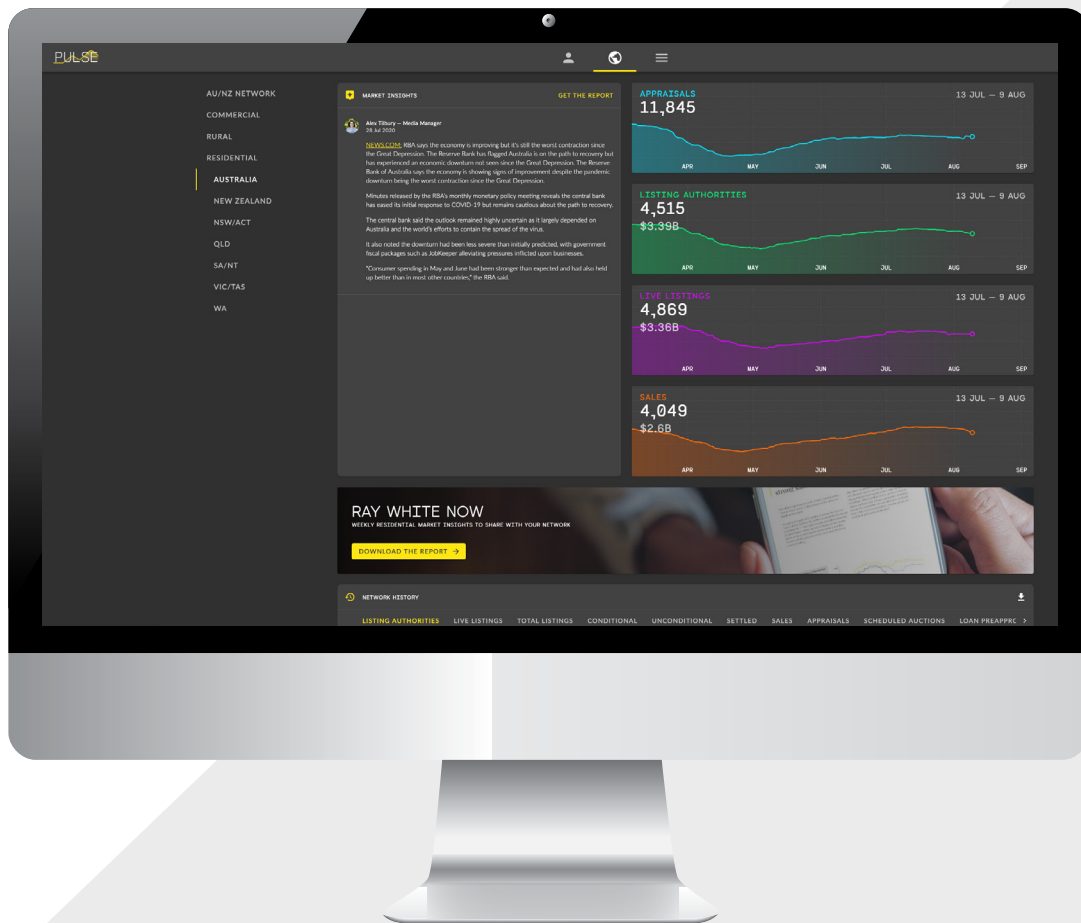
PULSE

AU/NZ NETWORK
COMMERCIAL
RURAL
RESIDENTIAL
AUSTRALIA
NEW ZEALAND
NSW/ACT
QLD
SA/NT
VIC/TAS
WA

MARKET INSIGHTS
GET THE REPORT

Alex Tillsury – Media Manager
28 Jul 2020

NEWS.COM: RBA says the economy is improving but it's still the worst contraction since the Great Depression. The Reserve Bank has flagged Australia is on the path to recovery but has experienced an economic downturn not seen since the Great Depression. The Reserve Bank of Australia says the economy is showing signs of improvement despite the pandemic downturn being the worst contraction since the Great Depression.

Minutes released by the RBA's monthly monetary policy meeting reveals the central bank has eased its initial response to COVID-19 but remains cautious about the path to recovery.

The central bank said the outlook remained highly uncertain as it largely depended on Australia and the world's efforts to contain the spread of the virus.

It also noted the downturn had been less severe than initially predicted, with government fiscal packages such as JobKeeper alleviating pressures inflicted upon businesses.

"Consumer spending in May and June had been stronger than expected and had also held up better than in most other countries," the RBA said.

APPRAISALS
11,845
13 JUL — 9 AUG
APR MAY JUN JUL AUG SEP

LISTING AUTHORITIES
4,515
$3.39B
13 JUL — 9 AUG
APR MAY JUN JUL AUG SEP

LIVE LISTINGS
4,869
$3.36B
13 JUL — 9 AUG
APR MAY JUN JUL AUG SEP

SALES
4,049
$2.6B
13 JUL — 9 AUG
APR MAY JUN JUL AUG SEP

RAY WHITE NOW
WEEKLY RESIDENTIAL MARKET INSIGHTS TO SHARE WITH YOUR NETWORK
DOWNLOAD THE REPORT →

NETWORK HISTORY
LISTING AUTHORITIES LIVE LISTINGS TOTAL LISTINGS CONDITIONAL UNCONDITIONAL SETTLED SALES APPRAISALS SCHEDULED AUCTIONS LOAN PREAPPRC